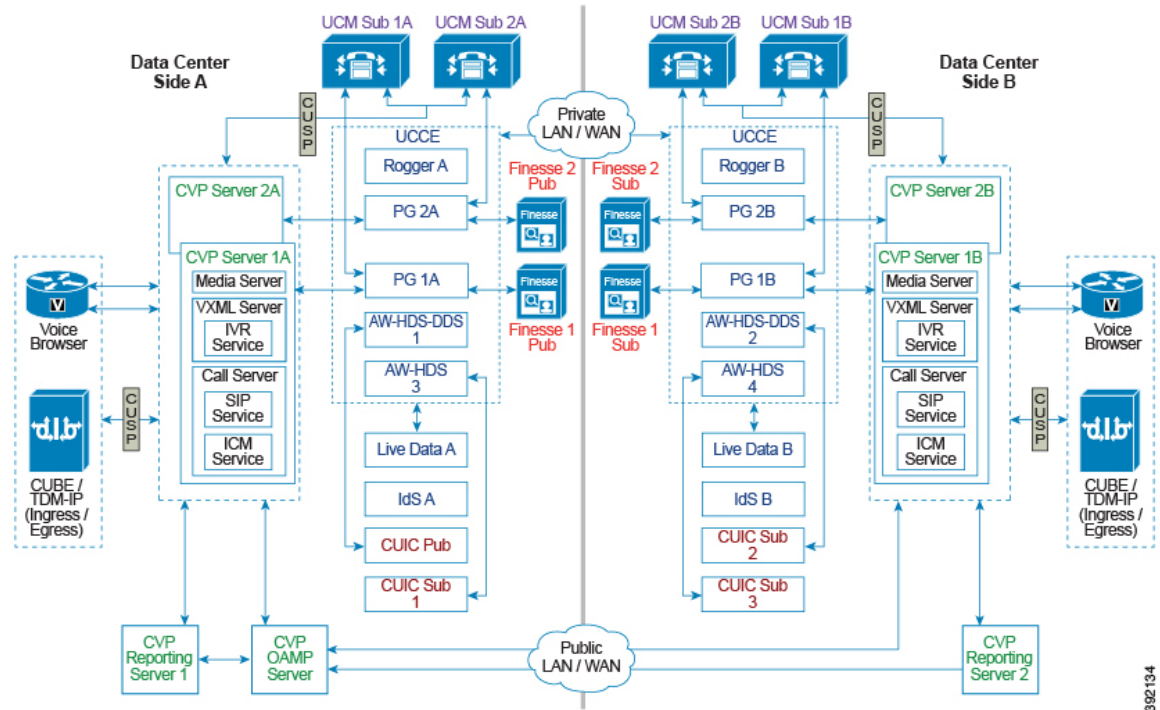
UCM Sub 1A
UCM Sub 2A
UCM Sub 2B
UCM Sub 1B

Data Center Side A

Data Center Side B

CUSP

Private LAN / WAN

UCCE

Rogger A

PG 2A

PG 1A

AW-HDS-DDS 1

AW-HDS 3

Live Data A

IdS A

CUIC Pub

CUIC Sub 1

Finesse 2 Pub

Finesse

Finesse

Finesse 1 Pub

Finesse 2 Sub

Finesse

Finesse

Finesse 1 Sub

UCCE

Rogger B

PG 2B

PG 1B

AW-HDS-DDS 2

AW-HDS 4

Live Data B

IdS B

CUIC Sub 2

CUIC Sub 3

CUSP

CVP Server 2A

CVP Server 1A

Media Server

VXML Server

IVR Service

Call Server

SIP Service

ICM Service

CVP Server 2B

CVP Server 1B

Media Server

VXML Server

IVR Service

Call Server

SIP Service

ICM Service

Voice Browser

CUSP

CUBE / TDM-IP (Ingress / Egress)

Voice Browser

CUSP

CUBE / TDM-IP (Ingress / Egress)

CVP Reporting Server 1

CVP OAMP Server

Public LAN / WAN

CVP Reporting Server 2

392134